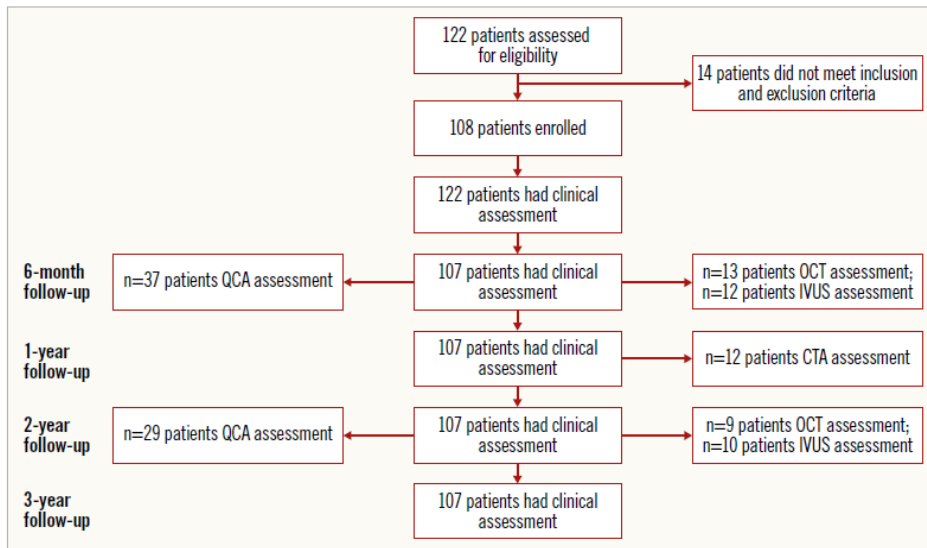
122 patients assessed for eligibility

14 patients did not meet inclusion and exclusion criteria

108 patients enrolled

122 patients had clinical assessment

6-month follow-up

n=37 patients QCA assessment

107 patients had clinical assessment

n=13 patients OCT assessment; n=12 patients IVUS assessment

1-year follow-up

107 patients had clinical assessment

n=12 patients CTA assessment

2-year follow-up

n=29 patients QCA assessment

107 patients had clinical assessment

n=9 patients OCT assessment; n=10 patients IVUS assessment

3-year follow-up

107 patients had clinical assessment